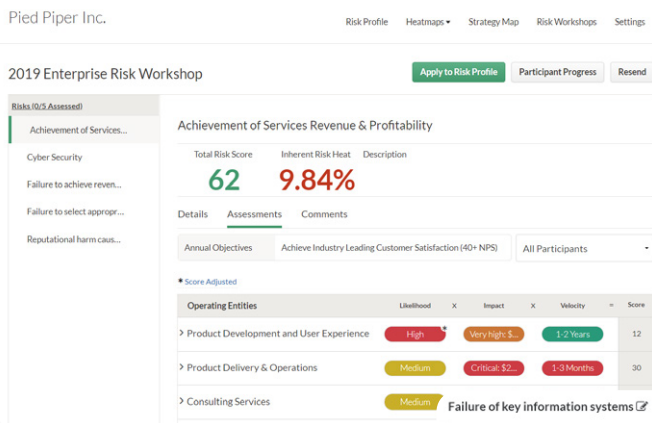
Pied Piper Inc.

Risk Profile Heatmaps ▾ Strategy Map Risk Workshops Settings

2019 Enterprise Risk Workshop

Apply to Risk Profile Participant Progress Resend

Risks (0/5 Assessed)

Achievement of Services...

Cyber Security

Failure to achieve reven...

Failure to select appropr...

Reputational harm caus...

Achievement of Services Revenue & Profitability

Total Risk Score 62

Inherent Risk Heat 9.84%

Description

Details Assessments Comments

Annual Objectives Achieve Industry Leading Customer Satisfaction (40+ NPS) All Participants

* Score Adjusted

| Operating Entities | Likelihood | X | Impact | X | Velocity | = | Score |
|---|---|---|---|---|---|---|---|
| › Product Development and User Experience | High | | Very high: $... | | 1-2 Years | | 12 |
| › Product Delivery & Operations | Medium | | Critical: $2... | | 1-3 Months | | 30 |
| › Consulting Services | Medium | | | | | | |

Failure of key information systems